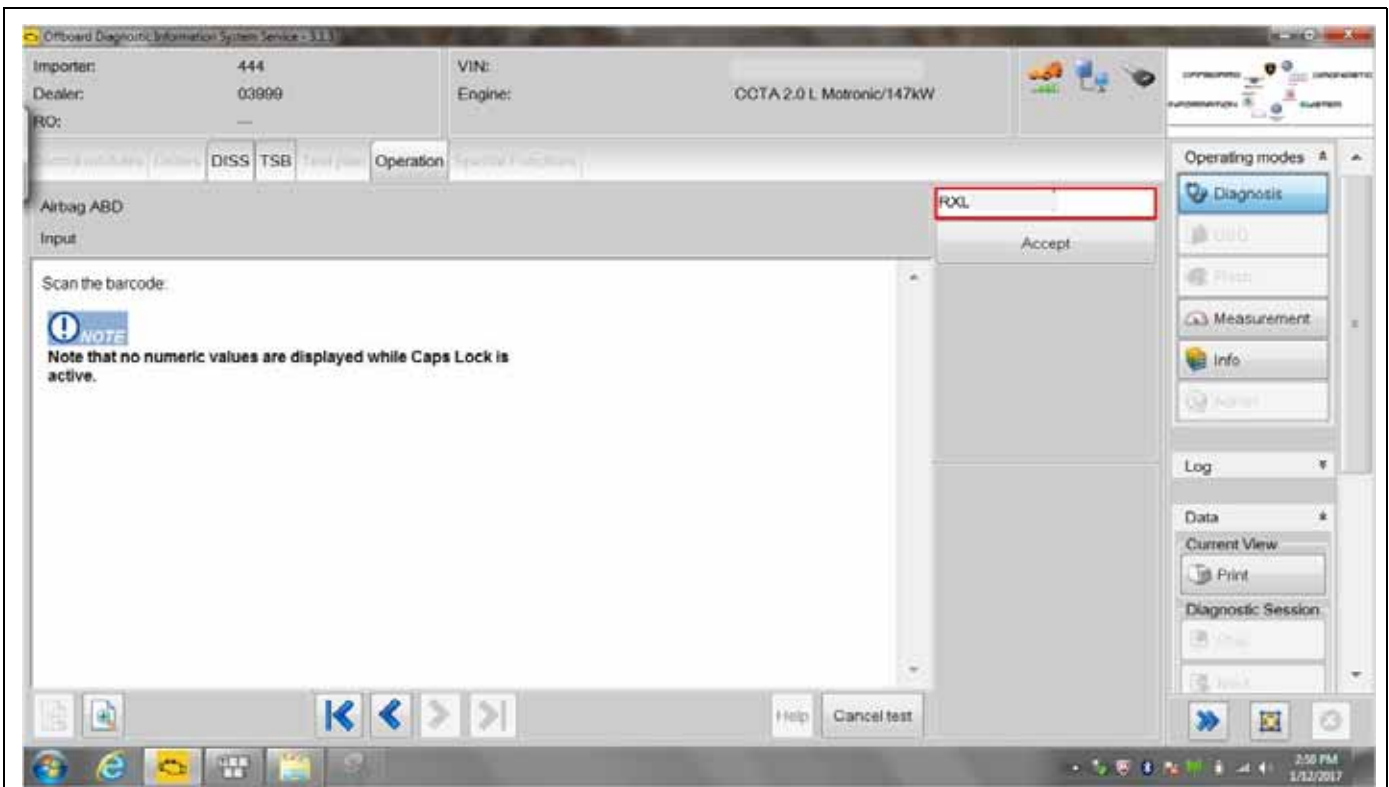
Offboard Diagnostic Information System Service - 3.3.1

Importer: 444
Dealer: 03999
RO: —

VIN:
Engine: CCTA 2.0 L Motronic/147kW

Control modules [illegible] DISS TSB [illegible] Operation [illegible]

Airbag ABD
Input

RXL

Accept

Scan the barcode:

NOTE
Note that no numeric values are displayed while Caps Lock is active.

Help
Cancel test

Operating modes
Diagnosis
OBD
Flash
Measurement
Info
Admin

Log

Data
Current View
Print
Diagnostic Session
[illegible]
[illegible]

2:50 PM
1/12/2017